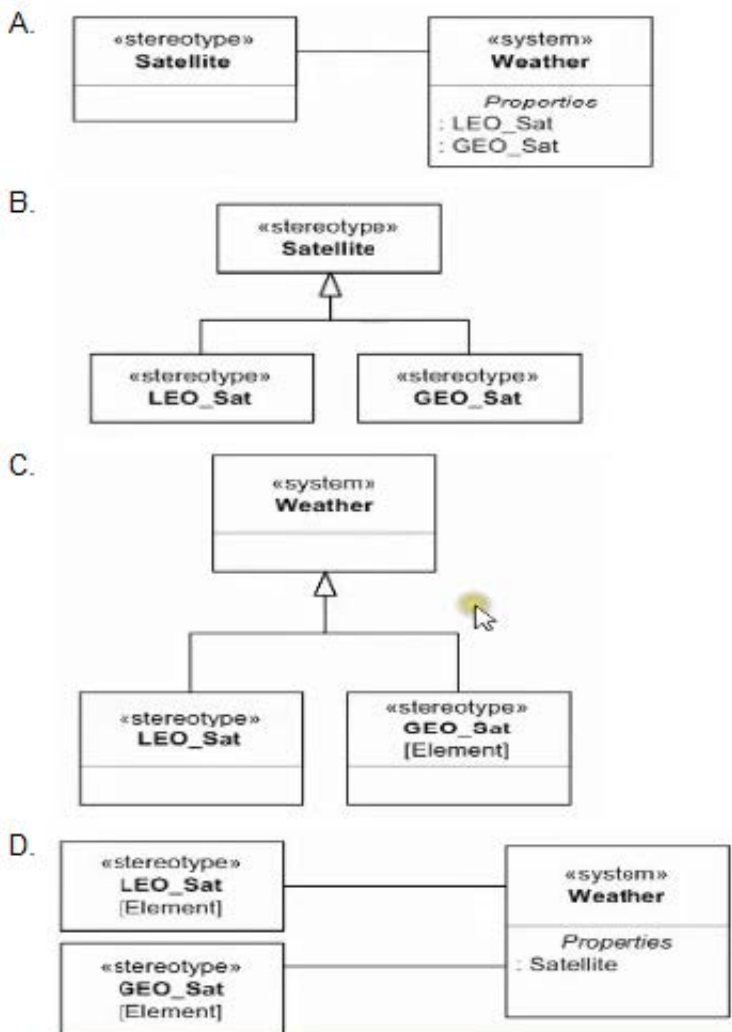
A.

«stereotype»
Satellite

«system»
Weather

Proporties
: LEO_Sat
: GEO_Sat

B.

«stereotype»
Satellite

«stereotype»
LEO_Sat

«stereotype»
GEO_Sat

C.

«system»
Weather

«stereotype»
LEO_Sat

«stereotype»
GEO_Sat
[Element]

D.

«stereotype»
LEO_Sat
[Element]

«system»
Weather

Properties
: Satellite

«stereotype»
GEO_Sat
[Element]